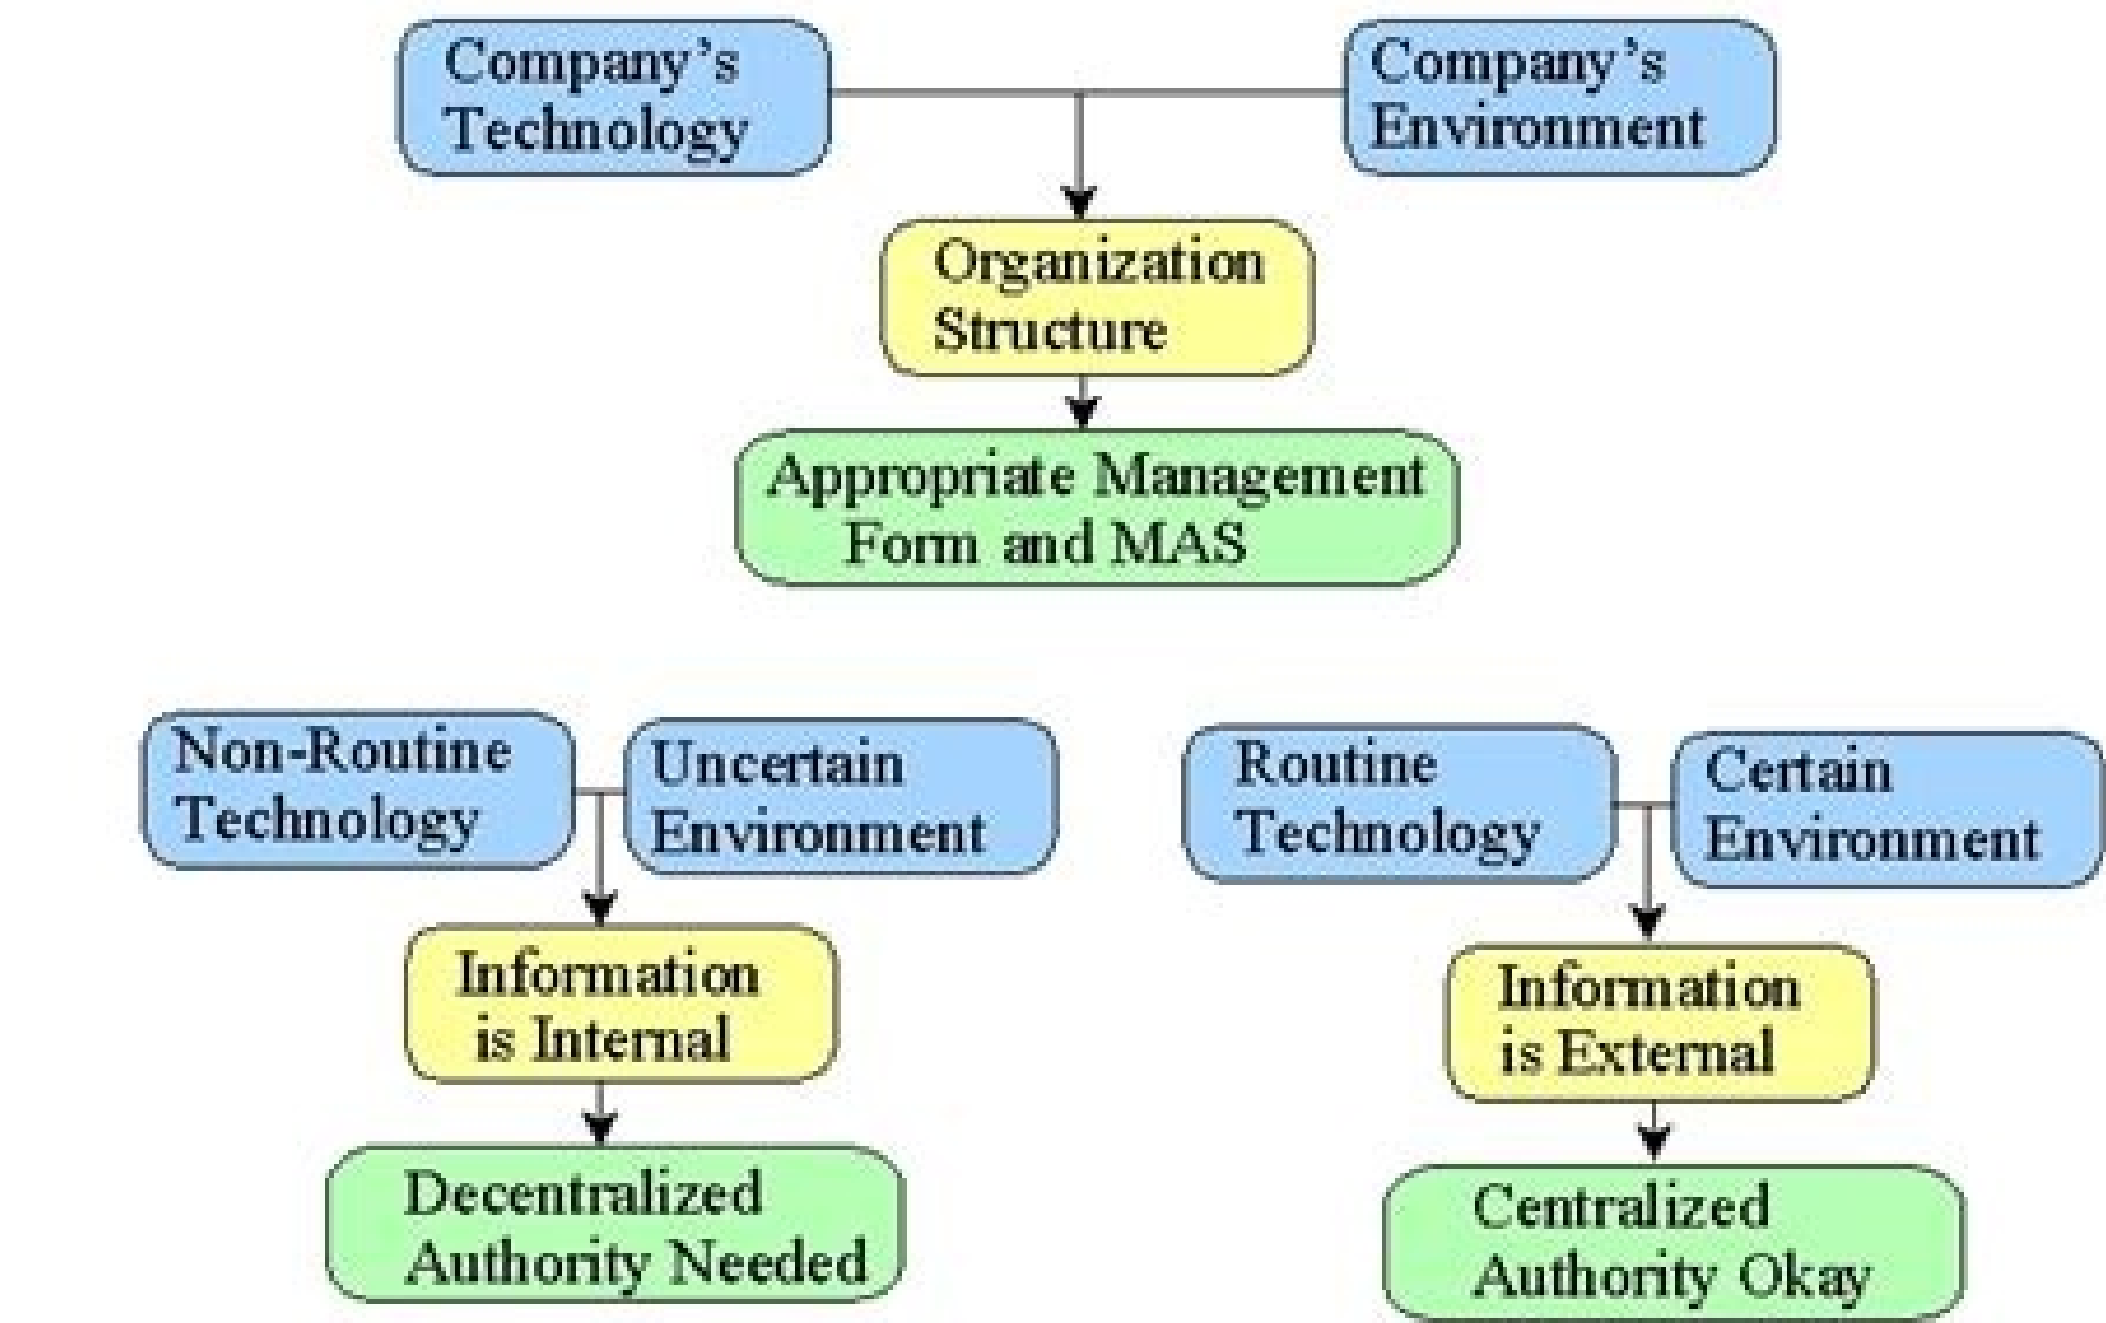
Company's Technology

Company's Environment

Organization Structure

Appropriate Management Form and MAS

Non-Routine Technology

Uncertain Environment

Information is Internal

Decentralized Authority Needed

Routine Technology

Certain Environment

Information is External

Centralized Authority Okay